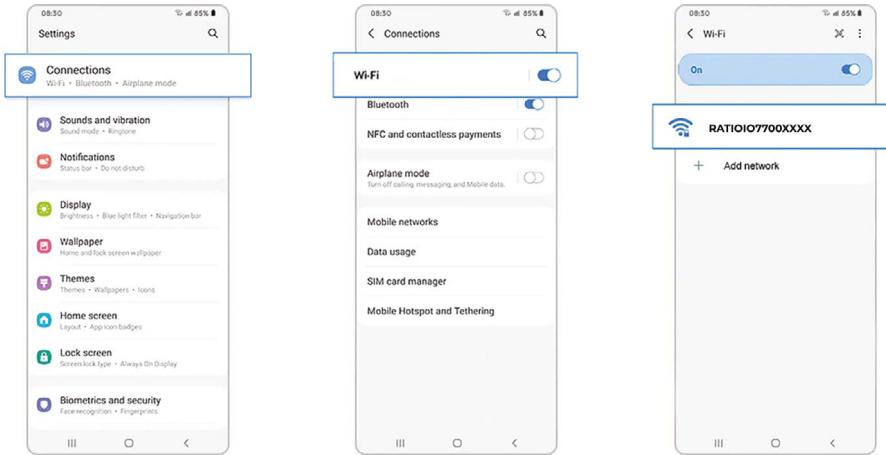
08:30 85%

Settings

Connections
Wi-Fi • Bluetooth • Airplane mode

Sounds and vibration
Sound mode • Ringtone

Notifications
Status bar • Do not disturb

Display
Brightness • Blue light filter • Navigation bar

Wallpaper
Home and lock screen wallpaper

Themes
Themes • Wallpapers • Icons

Home screen
Layout • App icon badges

Lock screen
Screen lock type • Always On Display

Biometrics and security
Face recognition • Fingerprints

08:30 85%

Connections

Wi-Fi

Bluetooth

NFC and contactless payments

Airplane mode
Turn off calling, messaging, and Mobile data.

Mobile networks

Data usage

SIM card manager

Mobile Hotspot and Tethering

08:30 85%

Wi-Fi

On

RATIOIO7700XXXX

Add network